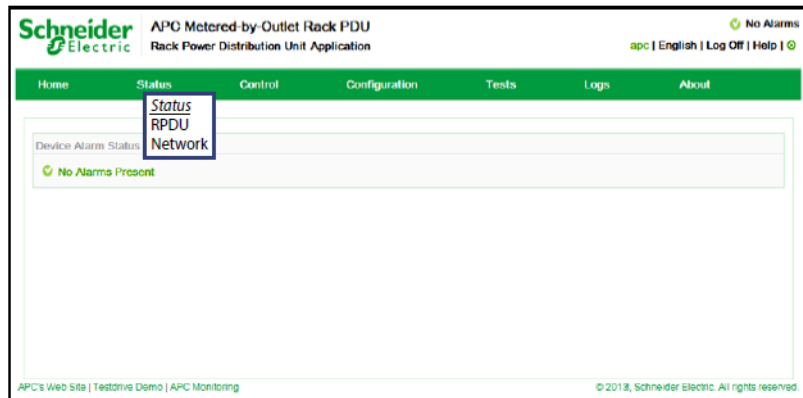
Schneider Electric

APC Metered-by-Outlet Rack PDU
Rack Power Distribution Unit Application

No Alarms
apc | English | Log Off | Help |

Home Status Control Configuration Tests Logs About

Status
RPDU
Network

Device Alarm Status

No Alarms Present

APC's Web Site | Testdrive Demo | APC Monitoring

© 2013, Schneider Electric. All rights reserved.